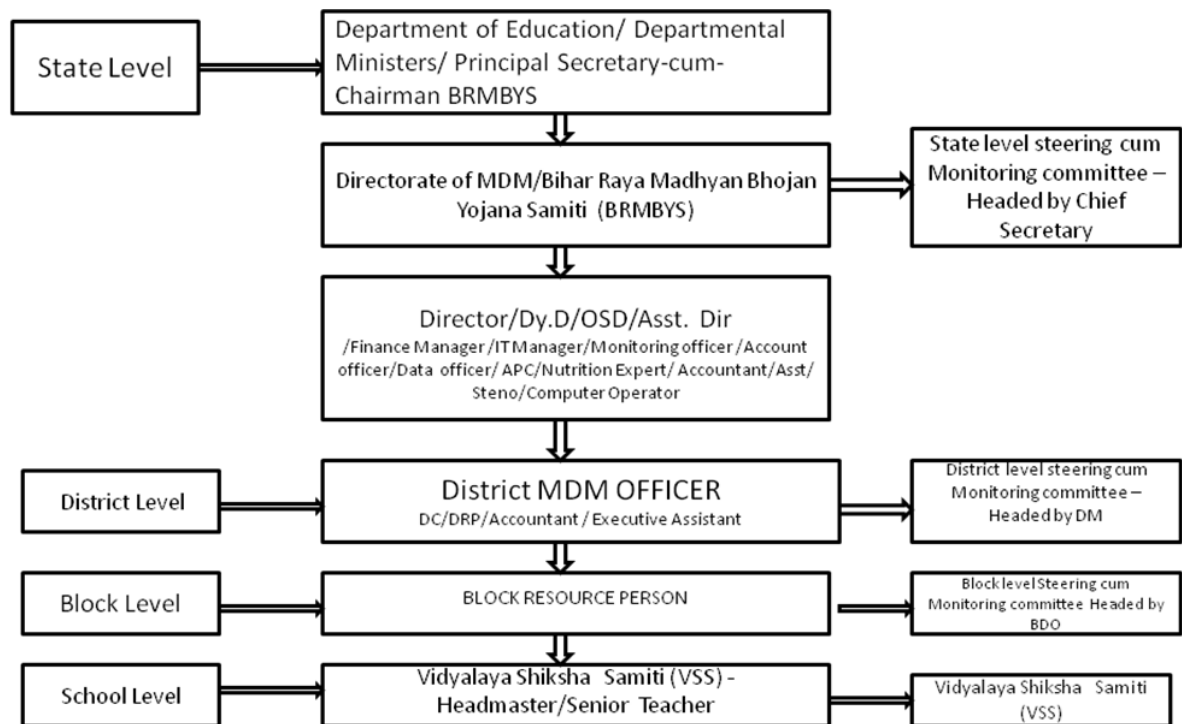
State Level

Department of Education/ Departmental Ministers/ Principal Secretary-cum-Chairman BRMBYS

Directorate of MDM/Bihar Raya Madhyan Bhojan Yojana Samiti (BRMBYS)

State level steering cum Monitoring committee – Headed by Chief Secretary

Director/Dy.D/OSD/Asst. Dir /Finance Manager/IT Manager/Monitoring officer/Account officer/Data officer/APC/Nutrition Expert/ Accountant/Asst/ Steno/Computer Operator

District Level

District MDM OFFICER
DC/DRP/Accountant / Executive Assistant

District level steering cum Monitoring committee – Headed by DM

Block Level

BLOCK RESOURCE PERSON

Block level Steering cum Monitoring committee Headed by BDO

School Level

Vidyalaya Shiksha Samiti (VSS) - Headmaster/Senior Teacher

Vidyalaya Shiksha Samiti (VSS)